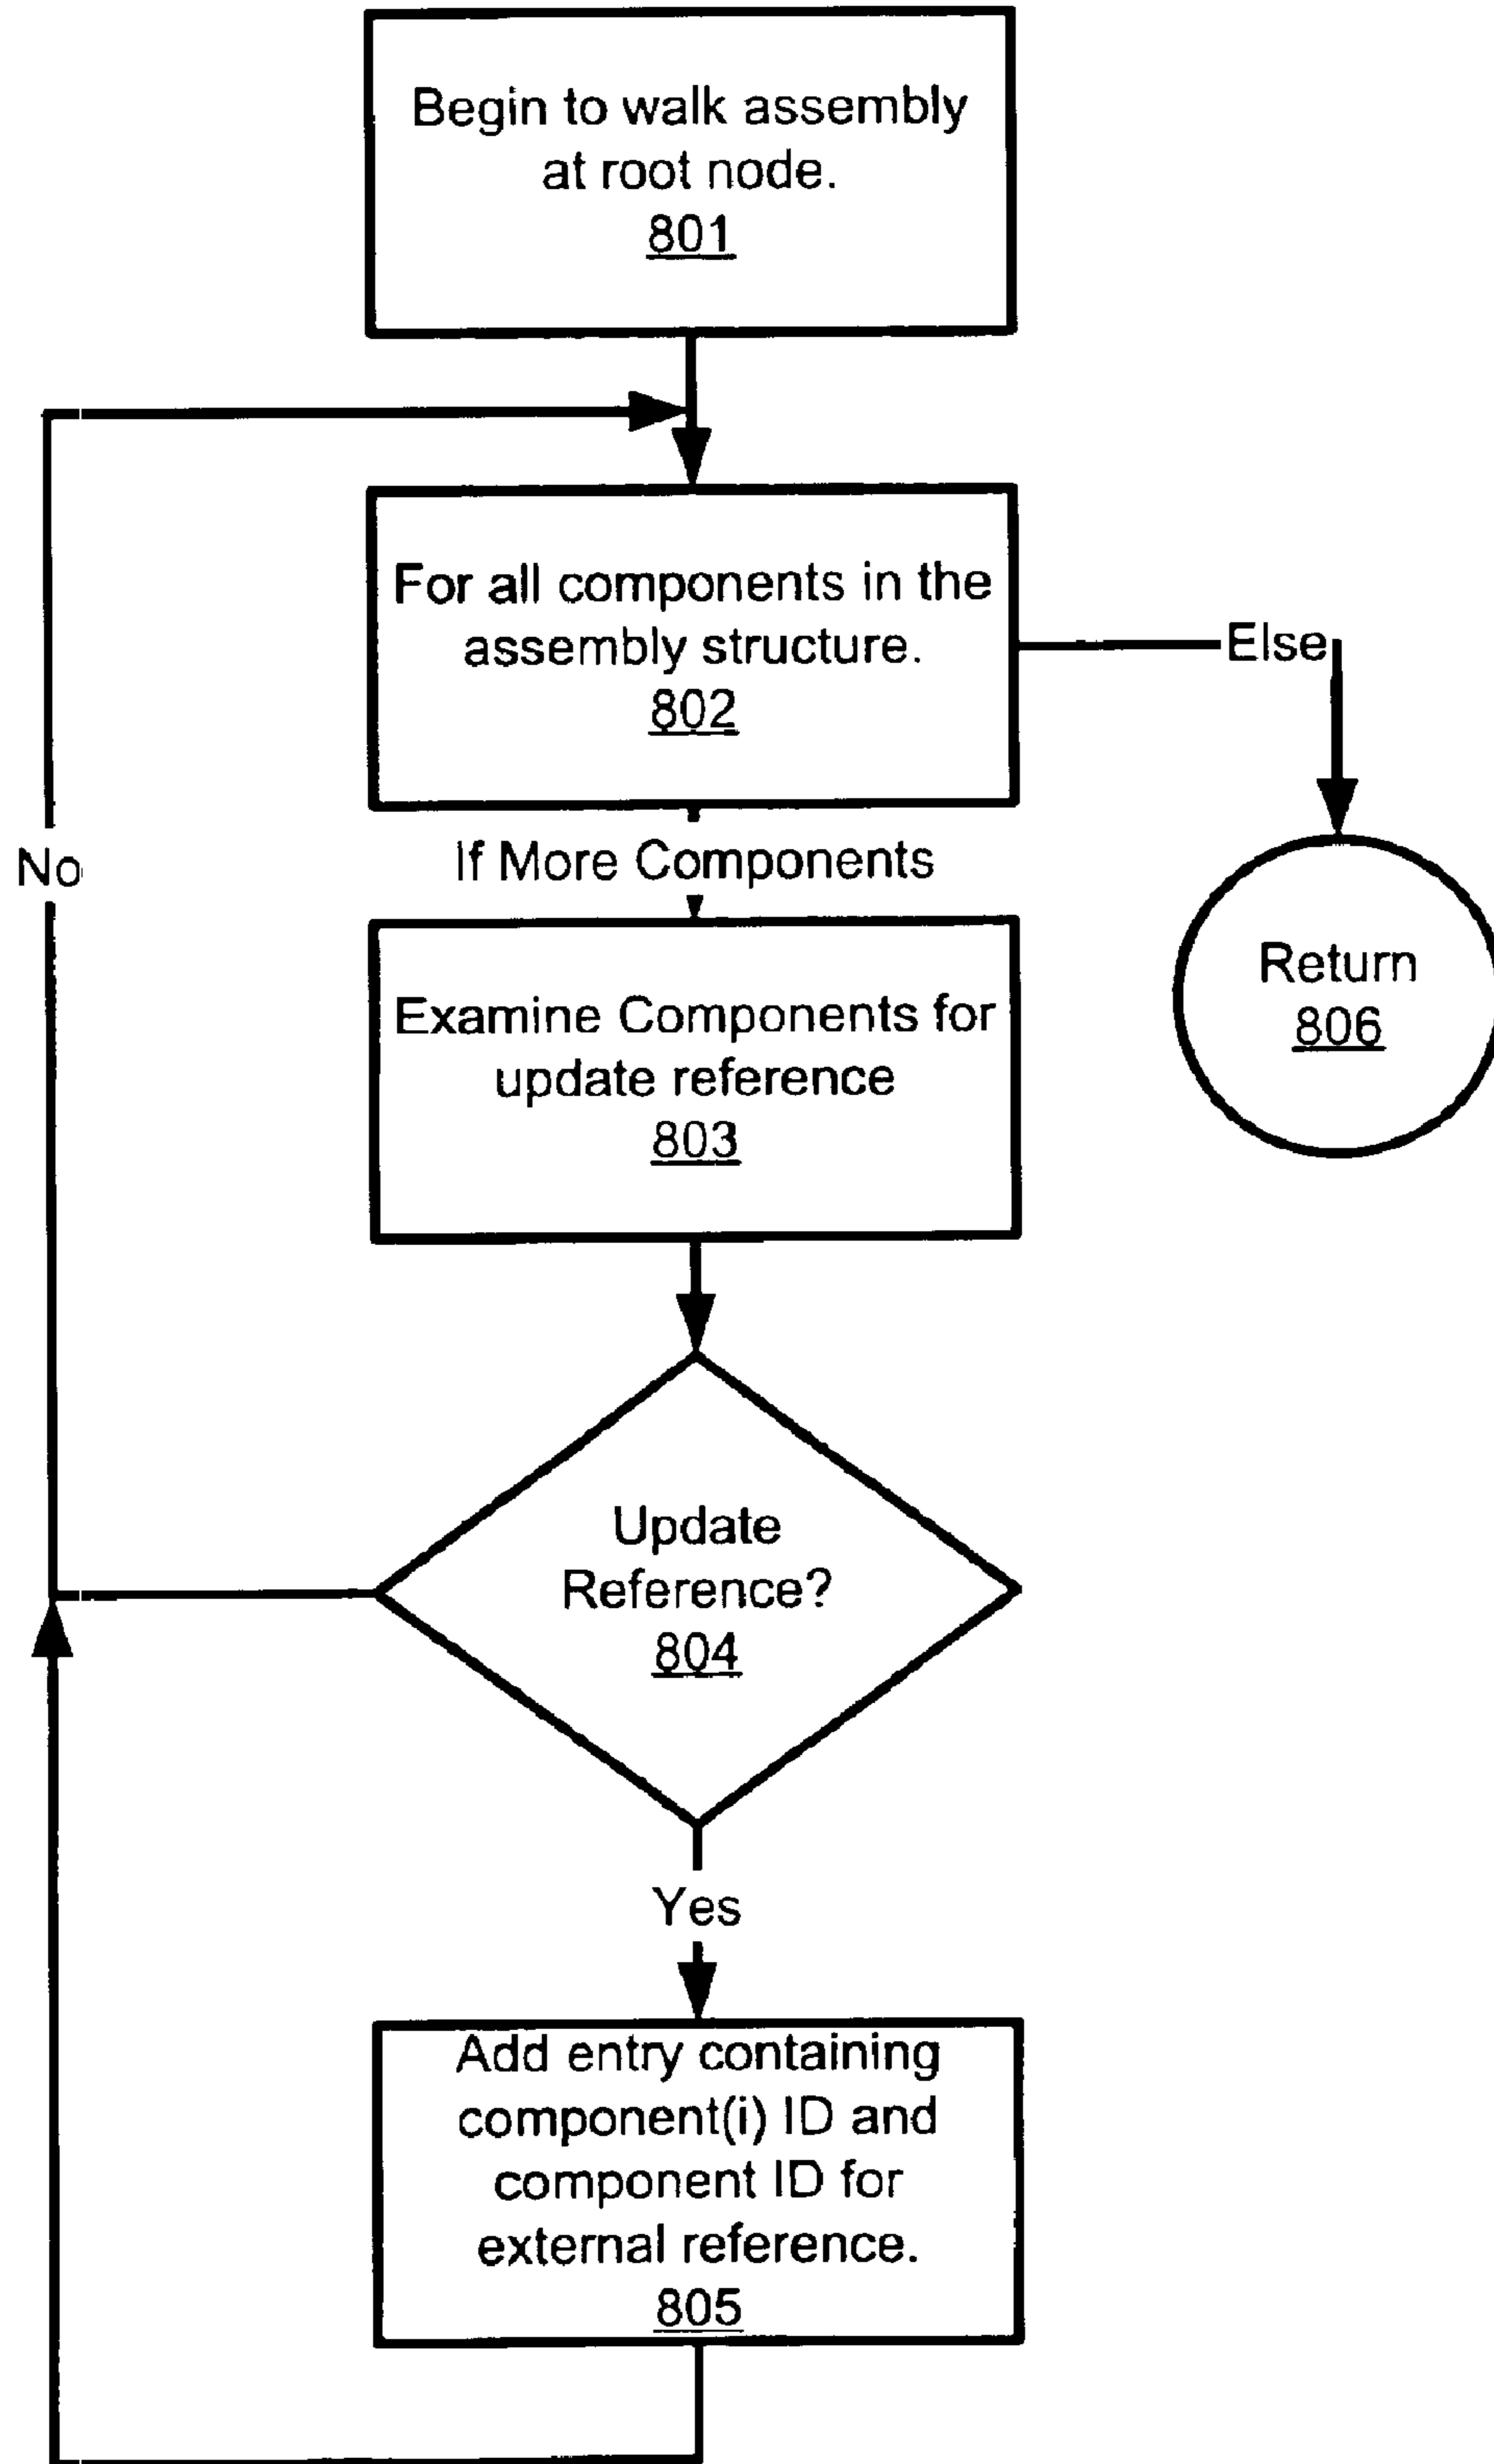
Begin to walk assembly at root node.
801

For all components in the assembly structure.
802

Else

No

If More Components

Return
806

Examine Components for update reference
803

Update Reference?
804

Yes

Add entry containing component(i) ID and component ID for external reference.
805